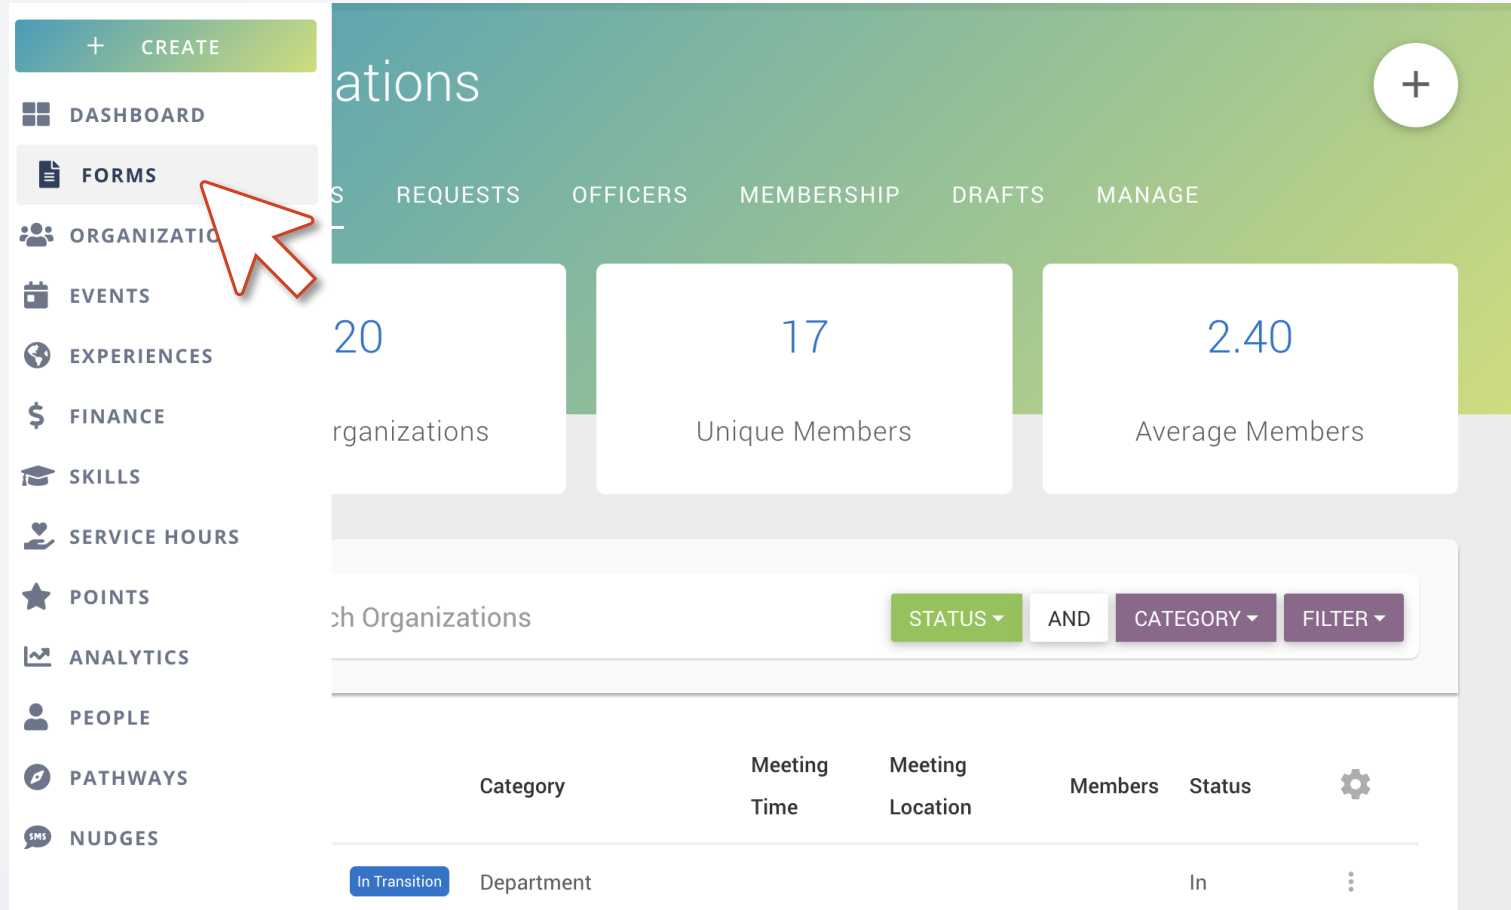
+ CREATE

DASHBOARD

FORMS

ORGANIZATIO

EVENTS

EXPERIENCES

FINANCE

SKILLS

SERVICE HOURS

POINTS

ANALYTICS

PEOPLE

PATHWAYS

NUDGES

ations

+

S REQUESTS OFFICERS MEMBERSHIP DRAFTS MANAGE

20
rganizations

17
Unique Members

2.40
Average Members

ch Organizations

STATUS AND CATEGORY FILTER

| | Category | Meeting Time | Meeting Location | Members | Status |
|---|---|---|---|---|---|
| In Transition | Department | | | | In |